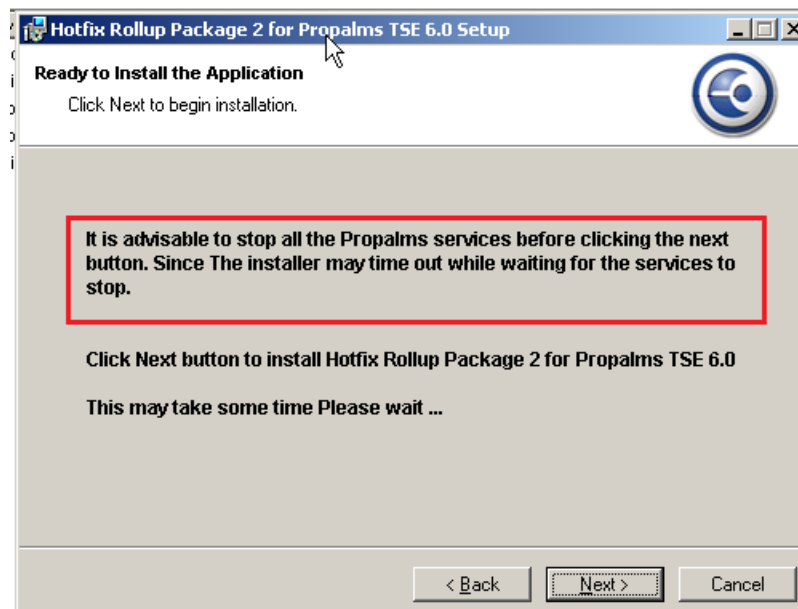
Hotfix Rollup Package 2 for Propalms TSE 6.0 Setup

Ready to Install the Application

Click Next to begin installation.

It is advisable to stop all the Propalms services before clicking the next button. Since The installer may time out while waiting for the services to stop.

Click Next button to install Hotfix Rollup Package 2 for Propalms TSE 6.0

This may take some time Please wait ...

< Back

Next >

Cancel